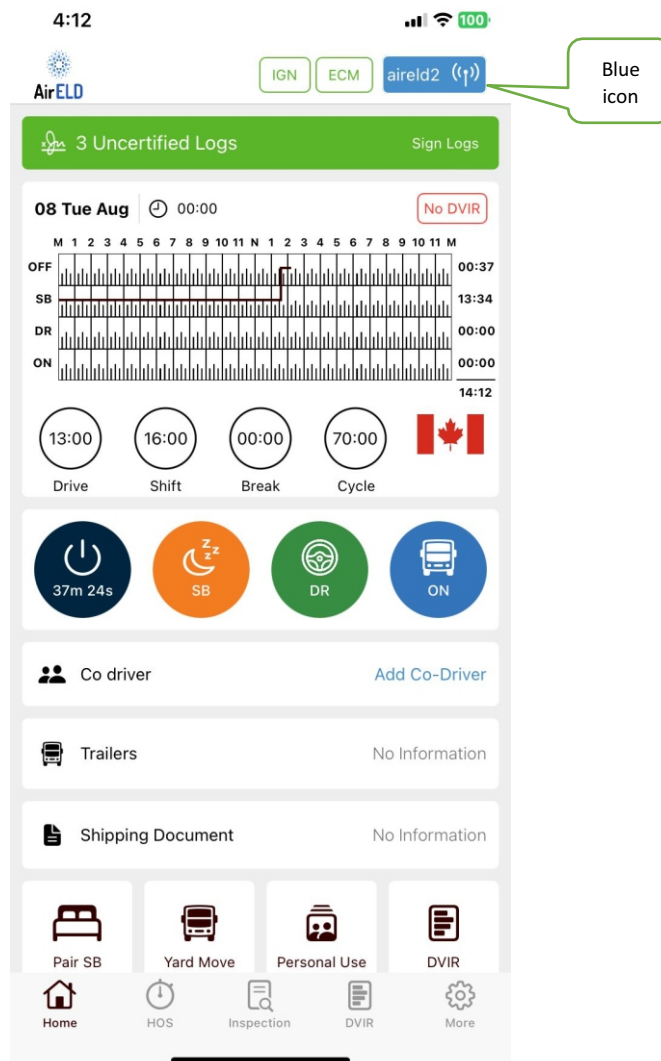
4:12

100

AirELD

IGN ECM aireld2

Blue icon

3 Uncertified Logs Sign Logs

08 Tue Aug 00:00 No DVIR

M 1 2 3 4 5 6 7 8 9 10 11 N 1 2 3 4 5 6 7 8 9 10 11 M

OFF 00:37
SB 13:34
DR 00:00
ON 00:00
14:12

13:00 Drive
16:00 Shift
00:00 Break
70:00 Cycle

37m 24s
SB
DR
ON

Co driver Add Co-Driver

Trailers No Information

Shipping Document No Information

Pair SB
Yard Move
Personal Use
DVIR

Home HOS Inspection DVIR More